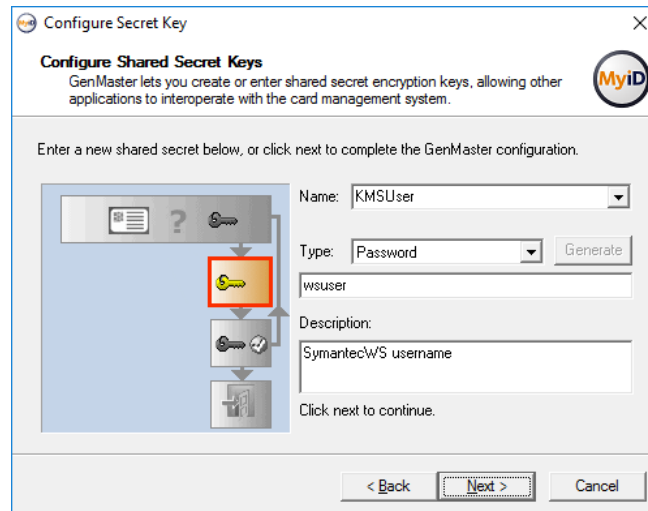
Configure Secret Key

Configure Shared Secret Keys
GenMaster lets you create or enter shared secret encryption keys, allowing other applications to interoperate with the card management system.

MyID

Enter a new shared secret below, or click next to complete the GenMaster configuration.

?

Name: KMSUser

Type: Password

Generate

wsuser

Description:

SymantecWS username

Click next to continue.

< Back

Next >

Cancel